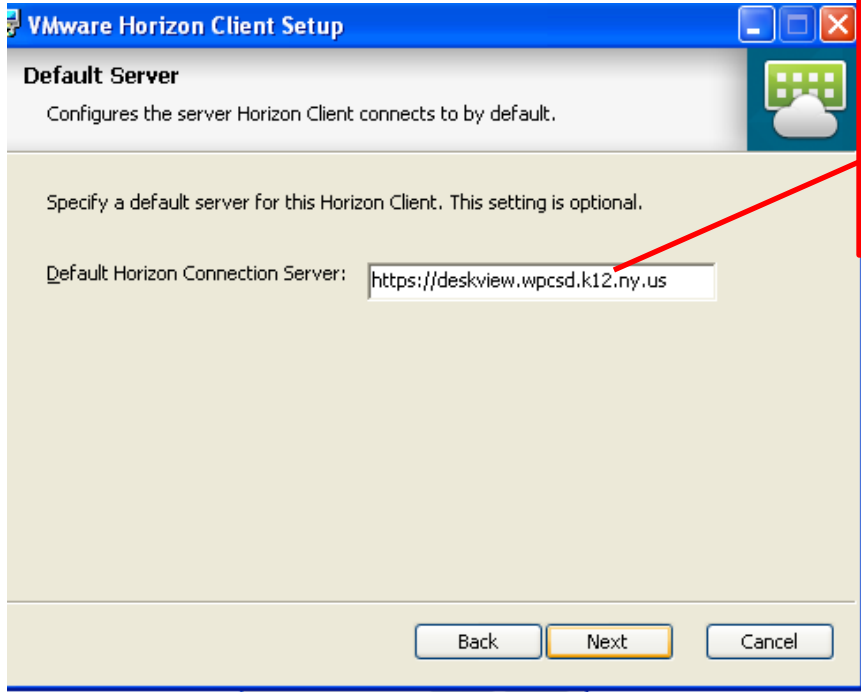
VMware Horizon Client Setup

Default Server

Configures the server Horizon Client connects to by default.

Specify a default server for this Horizon Client. This setting is optional.

Default Horizon Connection Server: https://deskview.wpcsd.k12.ny.us

Back Next Cancel